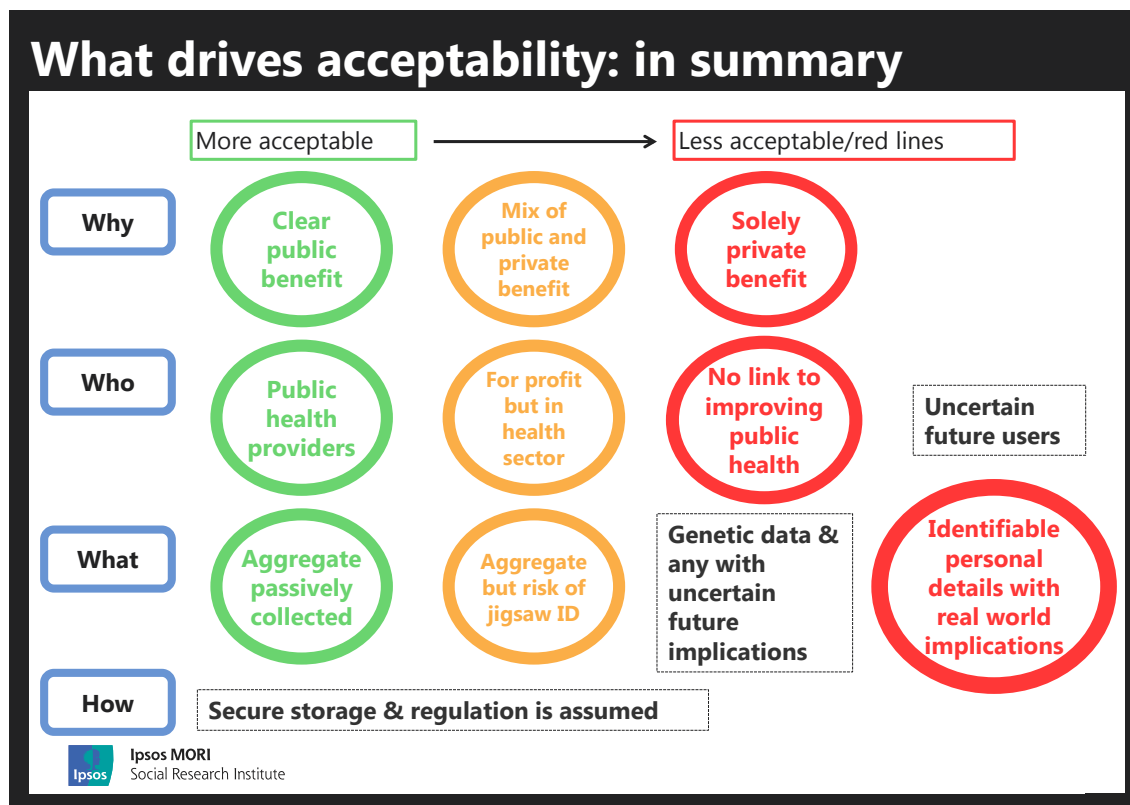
What drives acceptability: in summary

More acceptable

Less acceptable/red lines

Why

Clear public benefit

Mix of public and private benefit

Solely private benefit

Who

Public health providers

For profit but in health sector

No link to improving public health

Uncertain future users

What

Aggregate passively collected

Aggregate but risk of jigsaw ID

Genetic data & any with uncertain future implications

Identifiable personal details with real world implications

How

Secure storage & regulation is assumed

Ipsos

Ipsos MORI
Social Research Institute